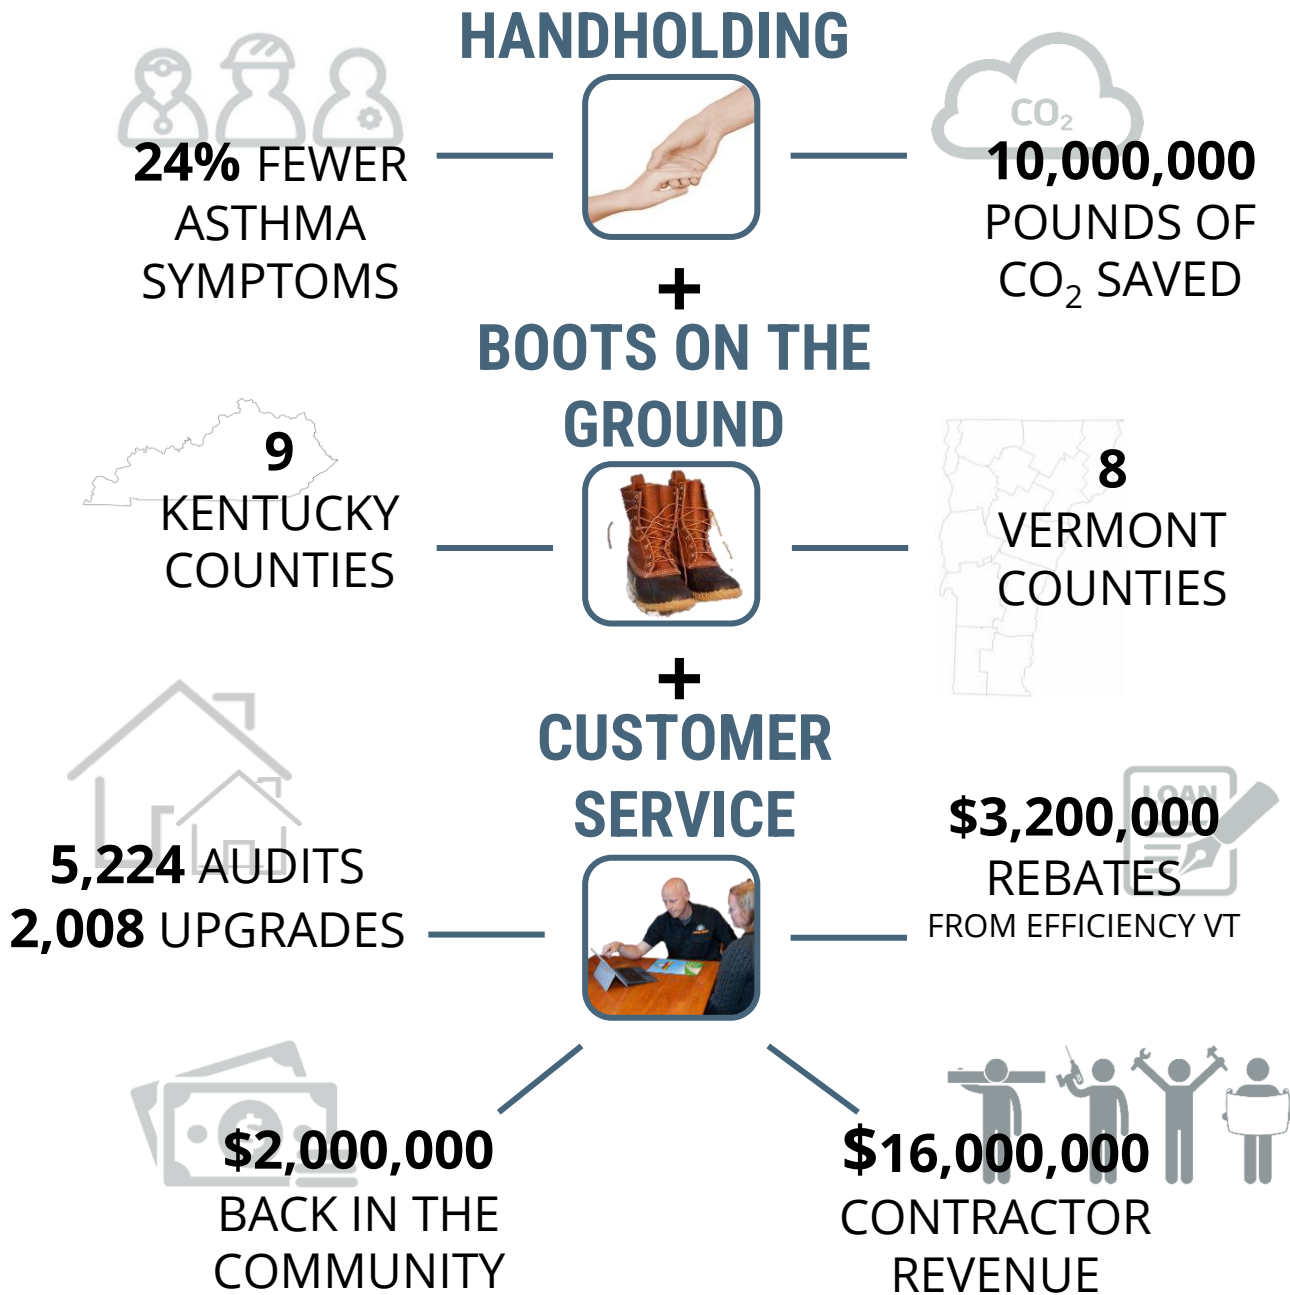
HANDHOLDING

24% FEWER ASTHMA SYMPTOMS

$CO_2$

10,000,000 POUNDS OF $CO_2$ SAVED

+

BOOTS ON THE GROUND

9 KENTUCKY COUNTIES

8 VERMONT COUNTIES

+

CUSTOMER SERVICE

5,224 AUDITS
2,008 UPGRADES

LOAN

$3,200,000 REBATES
FROM EFFICIENCY VT

$2,000,000 BACK IN THE COMMUNITY

$16,000,000 CONTRACTOR REVENUE